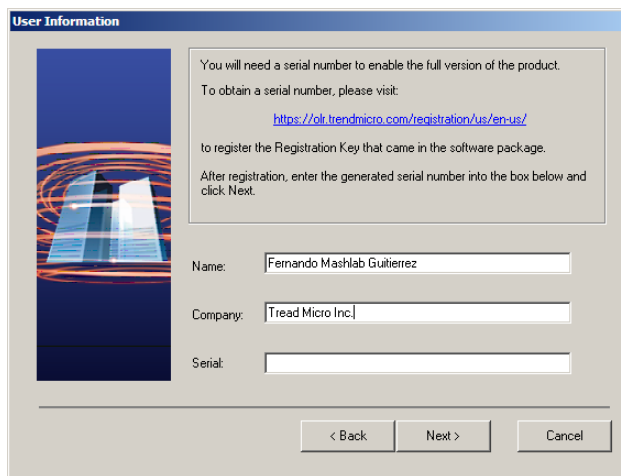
User Information

You will need a serial number to enable the full version of the product.

To obtain a serial number, please visit:

https://olr.trendmicro.com/registration/us/en-us/

to register the Registration Key that came in the software package.

After registration, enter the generated serial number into the box below and click Next.

Name: Fernando Mashlab Guitierrez

Company: Tread Micro Inc.

Serial:

< Back Next > Cancel